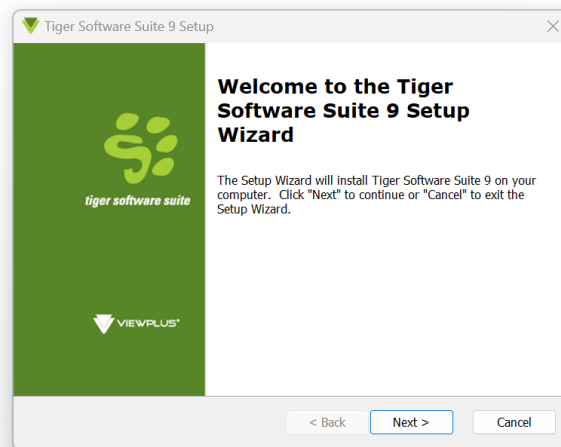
Tiger Software Suite 9 Setup

tiger software suite

VIEWPLUS

Welcome to the Tiger Software Suite 9 Setup Wizard

The Setup Wizard will install Tiger Software Suite 9 on your computer. Click "Next" to continue or "Cancel" to exit the Setup Wizard.

< Back
Next >
Cancel